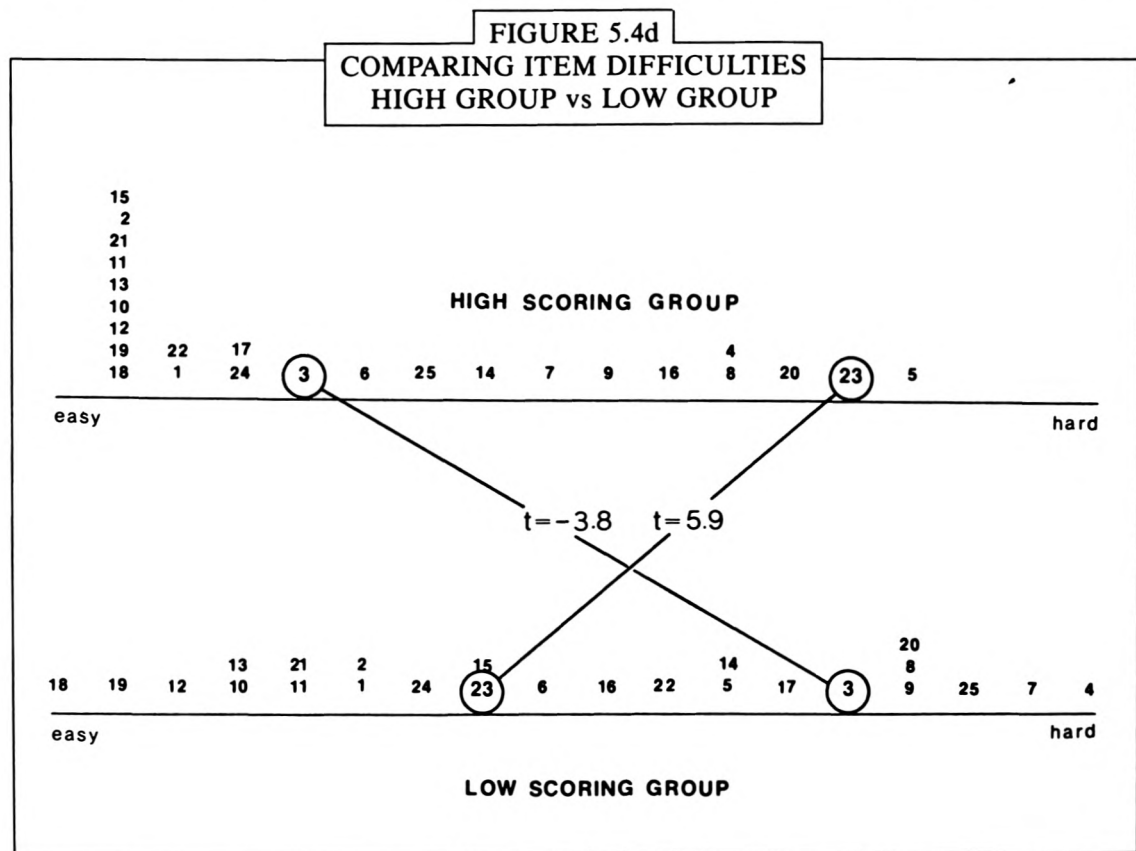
FIGURE 5.4d
COMPARING ITEM DIFFICULTIES
HIGH GROUP vs LOW GROUP

HIGH SCORING GROUP

15
2
21
11
13
10
12
19 22 17 4
18 1 24 3 6 25 14 7 9 16 8 20 23 5

easy hard

t = −3.8 t = 5.9

20
13 21 2 15 14 8
18 19 12 10 11 1 24 23 6 16 22 5 17 3 9 25 7 4

easy hard

LOW SCORING GROUP